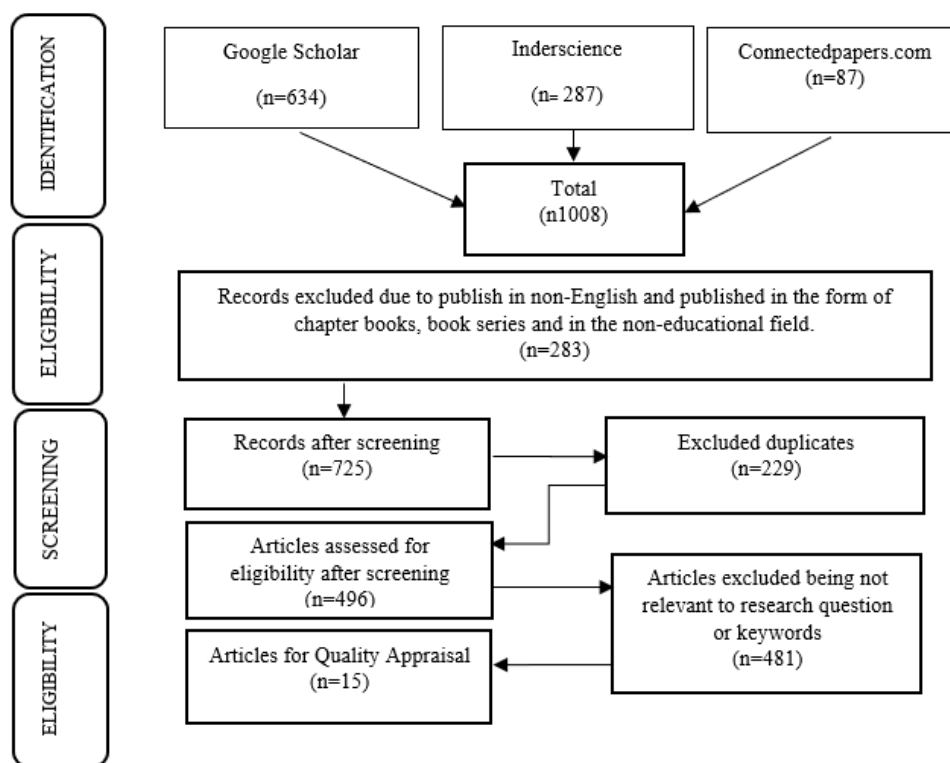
IDENTIFICATION

ELIGIBILITY

SCREENING

ELIGIBILITY

Google Scholar
(n=634)

Inderscience
(n= 287)

Connectedpapers.com
(n=87)

Total
(n1008)

Records excluded due to publish in non-English and published in the form of chapter books, book series and in the non-educational field.
(n=283)

Records after screening
(n=725)

Excluded duplicates
(n=229)

Articles assessed for eligibility after screening
(n=496)

Articles excluded being not relevant to research question or keywords
(n=481)

Articles for Quality Appraisal
(n=15)